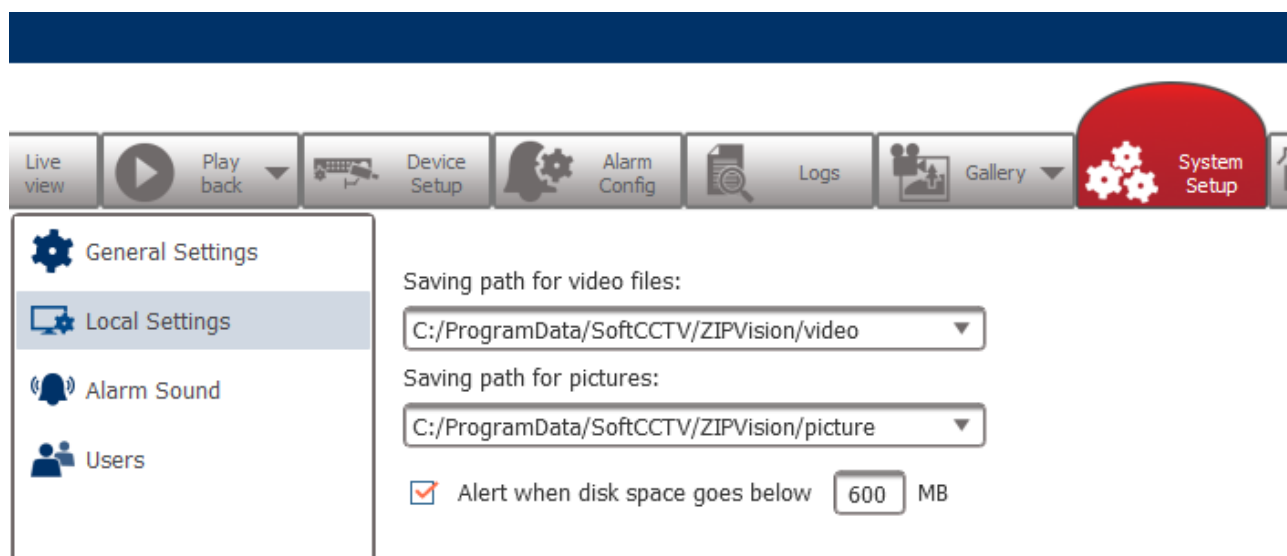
Live view

Play back

Device Setup

Alarm Config

Logs

Gallery

System Setup

General Settings

Local Settings

Alarm Sound

Users

Saving path for video files:

C:/ProgramData/SoftCCTV/ZIPVision/video

Saving path for pictures:

C:/ProgramData/SoftCCTV/ZIPVision/picture

Alert when disk space goes below 600 MB